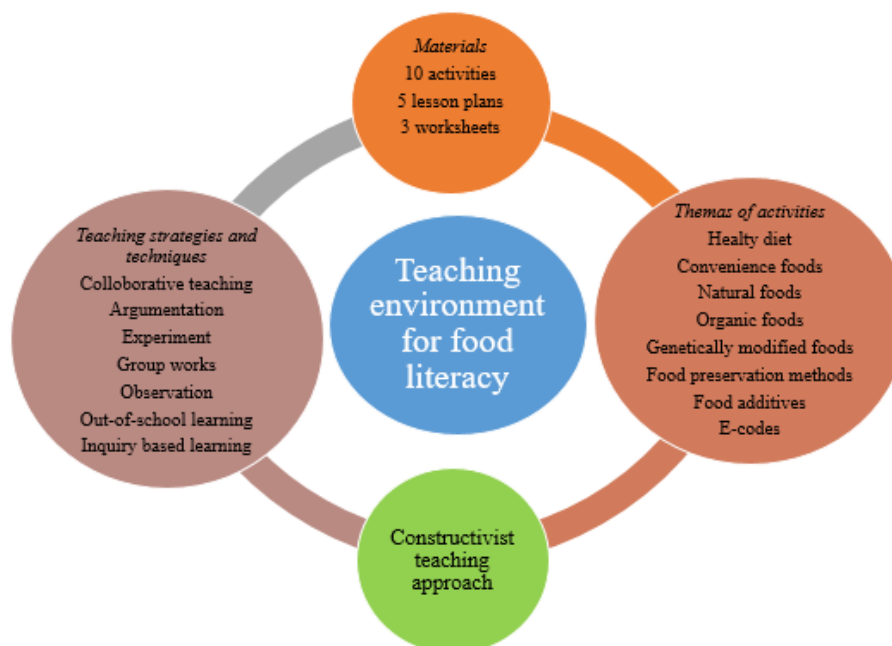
Materials
10 activities
5 lesson plans
3 worksheets

Teaching strategies and techniques
Colloborative teaching
Argumentation
Experiment
Group works
Observation
Out-of-school learning
Inquiry based learning

Teaching environment for food literacy

Themas of activities
Healty diet
Convenience foods
Natural foods
Organic foods
Genetically modified foods
Food preservation methods
Food additives
E-codes

Constructivist teaching approach